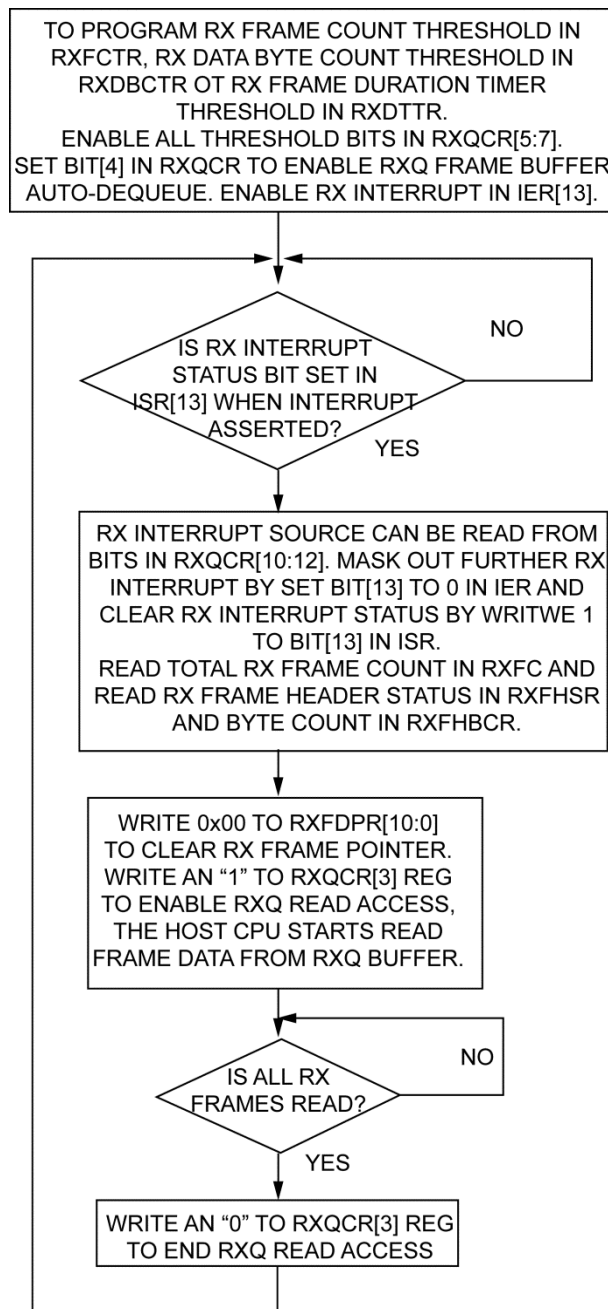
TO PROGRAM RX FRAME COUNT THRESHOLD IN RXFCTR, RX DATA BYTE COUNT THRESHOLD IN RXDBCTR OT RX FRAME DURATION TIMER THRESHOLD IN RXDTTR.
ENABLE ALL THRESHOLD BITS IN RXQCR[5:7].
SET BIT[4] IN RXQCR TO ENABLE RXQ FRAME BUFFER AUTO-DEQUEUE. ENABLE RX INTERRUPT IN IER[13].

IS RX INTERRUPT STATUS BIT SET IN ISR[13] WHEN INTERRUPT ASSERTED?

NO

YES

RX INTERRUPT SOURCE CAN BE READ FROM BITS IN RXQCR[10:12]. MASK OUT FURTHER RX INTERRUPT BY SET BIT[13] TO 0 IN IER AND CLEAR RX INTERRUPT STATUS BY WRITWE 1 TO BIT[13] IN ISR.
READ TOTAL RX FRAME COUNT IN RXFC AND READ RX FRAME HEADER STATUS IN RXFHSR AND BYTE COUNT IN RXFHBCR.

WRITE 0x00 TO RXFDPR[10:0] TO CLEAR RX FRAME POINTER. WRITE AN “1” TO RXQCR[3] REG TO ENABLE RXQ READ ACCESS, THE HOST CPU STARTS READ FRAME DATA FROM RXQ BUFFER.

IS ALL RX FRAMES READ?

NO

YES

WRITE AN “0” TO RXQCR[3] REG TO END RXQ READ ACCESS